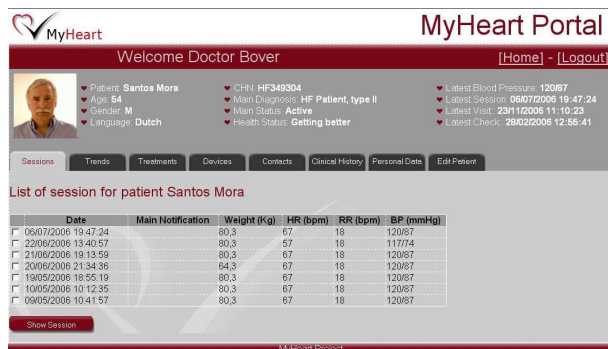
MyHeart

MyHeart Portal

Welcome Doctor Bover

[Home] - [Logout]

Patient: Santos Mora
Age: 54
Gender: M
Language: Dutch

CHN: HF349304
Main Diagnosis: HF Patient, type II
Main Status: Active
Health Status: Getting better

Latest Blood Pressure: 120/87
Latest Session: 05/07/2006 19:47:24
Latest Visit: 23/11/2006 11:10:23
Latest Check: 28/02/2006 12:56:41

Sessions | Trends | Treatments | Devices | Contacts | Clinical History | Personal Data | Edit Patient

List of session for patient Santos Mora

| Date | Main Notification | Weight (Kg) | HR (bpm) | RR (bpm) | BP (mmHg) |
|---|---|---|---|---|---|
| 06/07/2006 19:47:24 | | 80,3 | 67 | 18 | 120/87 |
| 22/06/2006 13:40:57 | | 80,3 | 57 | 18 | 117/74 |
| 21/06/2006 19:13:59 | | 80,3 | 67 | 18 | 120/87 |
| 20/06/2006 21:34:36 | | 64,3 | 67 | 18 | 120/87 |
| 19/05/2006 18:55:19 | | 80,3 | 67 | 18 | 120/87 |
| 10/05/2006 10:12:35 | | 80,3 | 67 | 18 | 120/87 |
| 09/05/2006 10:41:57 | | 80,3 | 67 | 18 | 120/87 |

Show Session

MyHeart Project